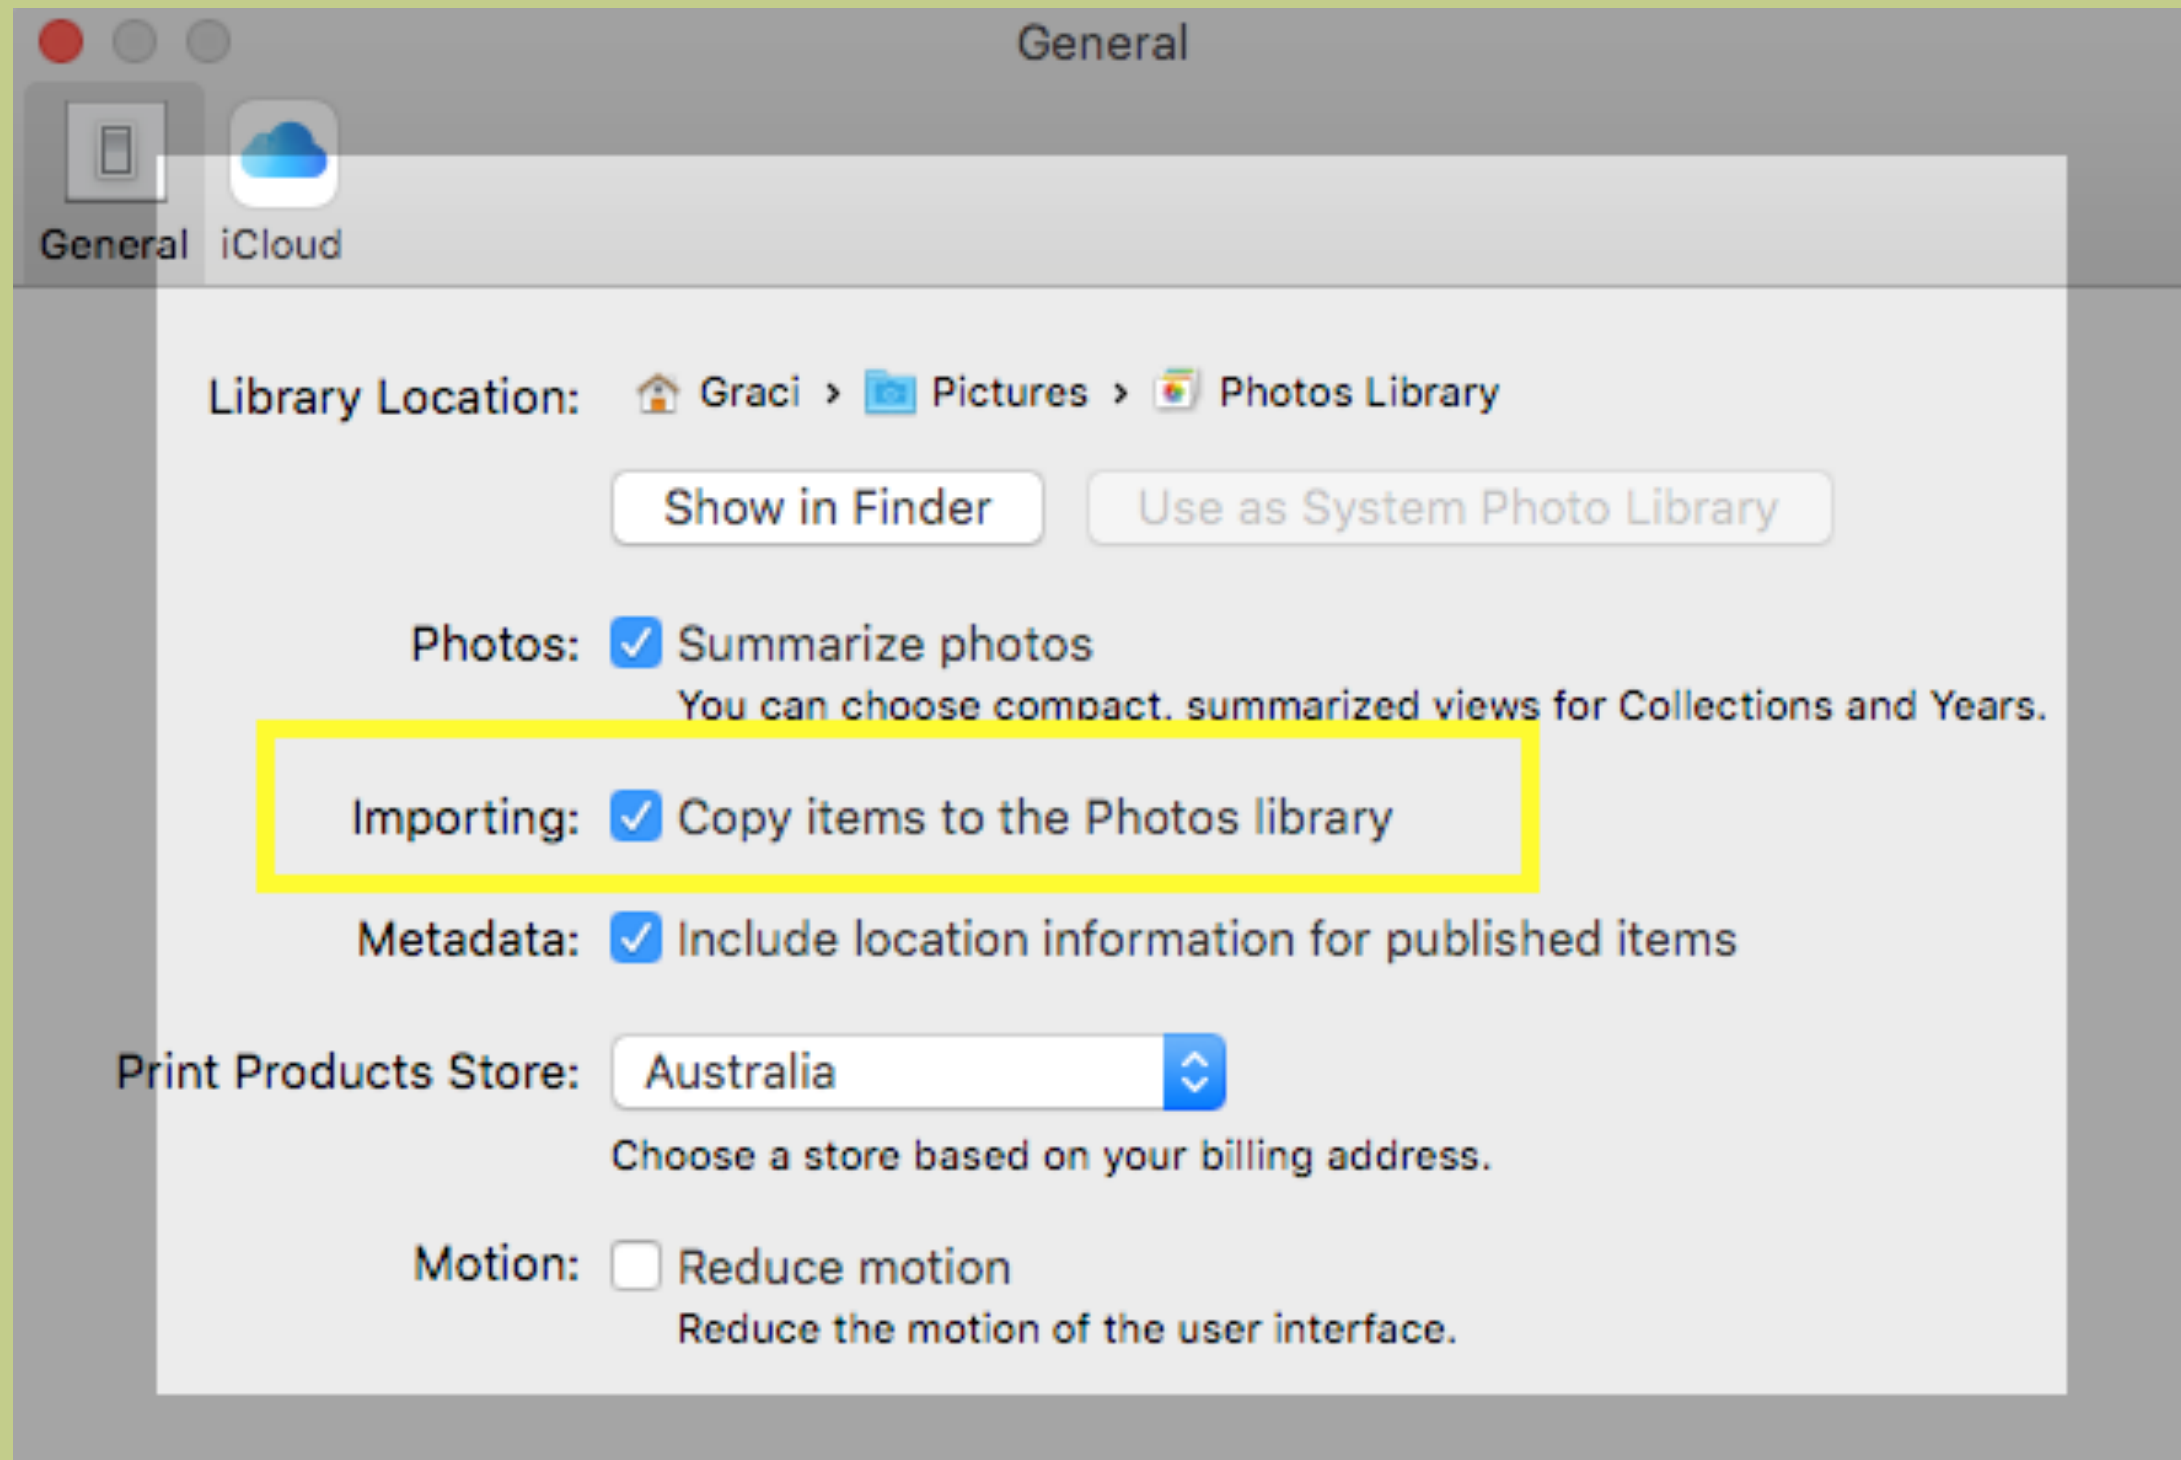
General

General iCloud

Library Location: Graci › Pictures › Photos Library

Show in Finder Use as System Photo Library

Photos: Summarize photos
You can choose compact, summarized views for Collections and Years.

Importing: Copy items to the Photos library

Metadata: Include location information for published items

Print Products Store: Australia
Choose a store based on your billing address.

Motion: Reduce motion
Reduce the motion of the user interface.